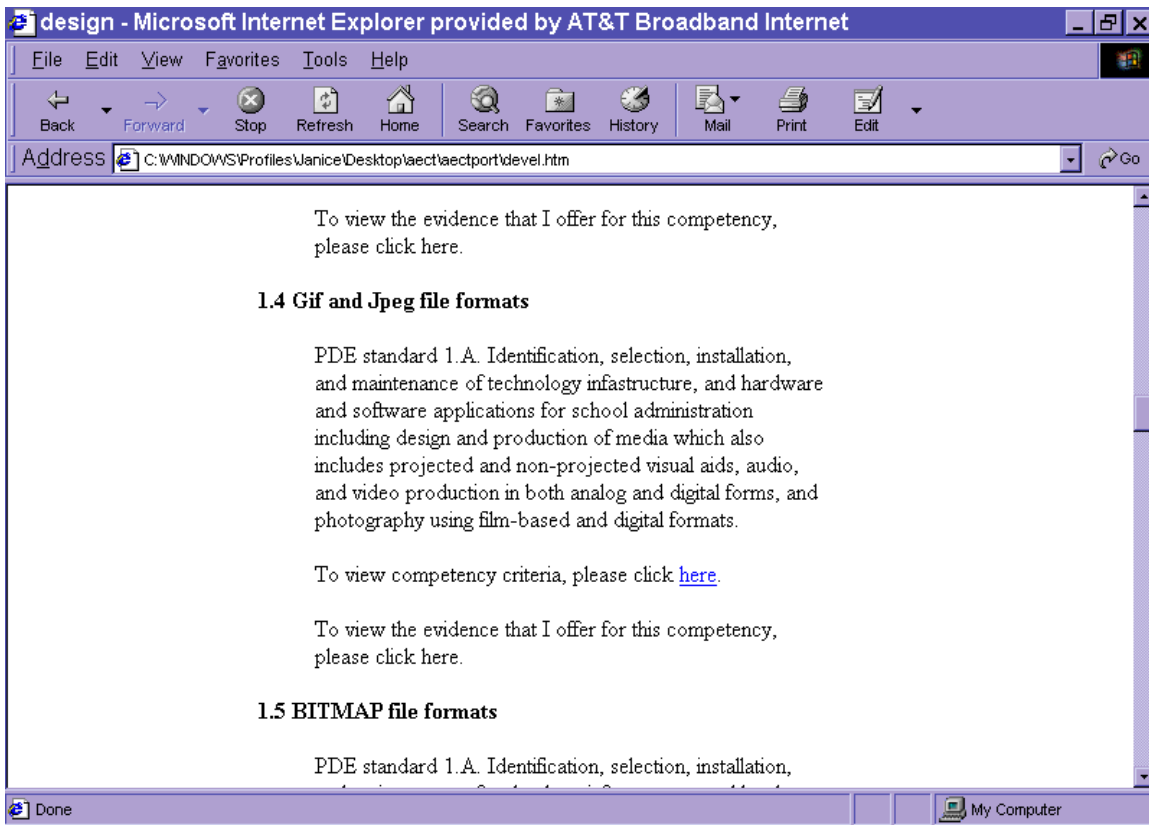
design - Microsoft Internet Explorer provided by AT&T Broadband Internet

File Edit View Favorites Tools Help

Back Forward Stop Refresh Home Search Favorites History Mail Print Edit

Address C:\WINDOWS\Profiles\Janice\Desktop\aect\aectport\devel.htm Go

To view the evidence that I offer for this competency, please click here.

1.4 Gif and Jpeg file formats

PDE standard 1.A. Identification, selection, installation, and maintenance of technology infastructure, and hardware and software applications for school administration including design and production of media which also includes projected and non-projected visual aids, audio, and video production in both analog and digital forms, and photography using film-based and digital formats.

To view competency criteria, please click here.

To view the evidence that I offer for this competency, please click here.

1.5 BITMAP file formats

PDE standard 1.A. Identification, selection, installation, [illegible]

Done My Computer